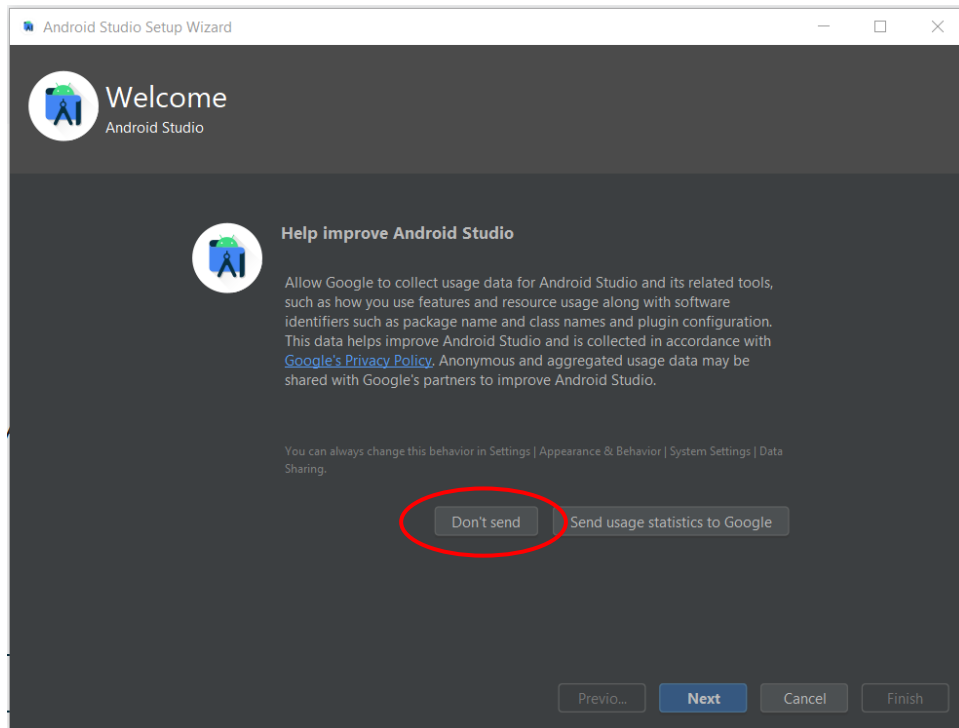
Android Studio Setup Wizard

Welcome
Android Studio

Help improve Android Studio

Allow Google to collect usage data for Android Studio and its related tools, such as how you use features and resource usage along with software identifiers such as package name and class names and plugin configuration. This data helps improve Android Studio and is collected in accordance with Google's Privacy Policy. Anonymous and aggregated usage data may be shared with Google's partners to improve Android Studio.

You can always change this behavior in Settings | Appearance & Behavior | System Settings | Data Sharing.

Don't send
Send usage statistics to Google

Previo...
Next
Cancel
Finish